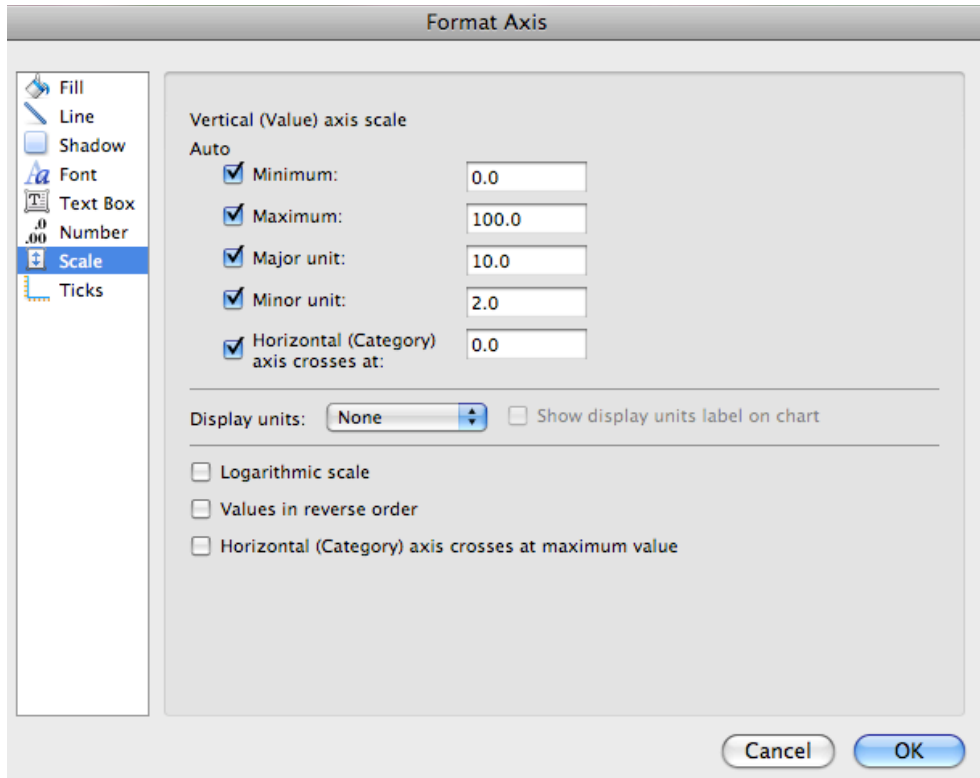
Format Axis

Fill
Line
Shadow
Font
Text Box
Number
Scale
Ticks

Vertical (Value) axis scale
Auto

Minimum: 0.0
Maximum: 100.0
Major unit: 10.0
Minor unit: 2.0
Horizontal (Category) axis crosses at: 0.0

Display units: None
Show display units label on chart

Logarithmic scale
Values in reverse order
Horizontal (Category) axis crosses at maximum value

Cancel
OK